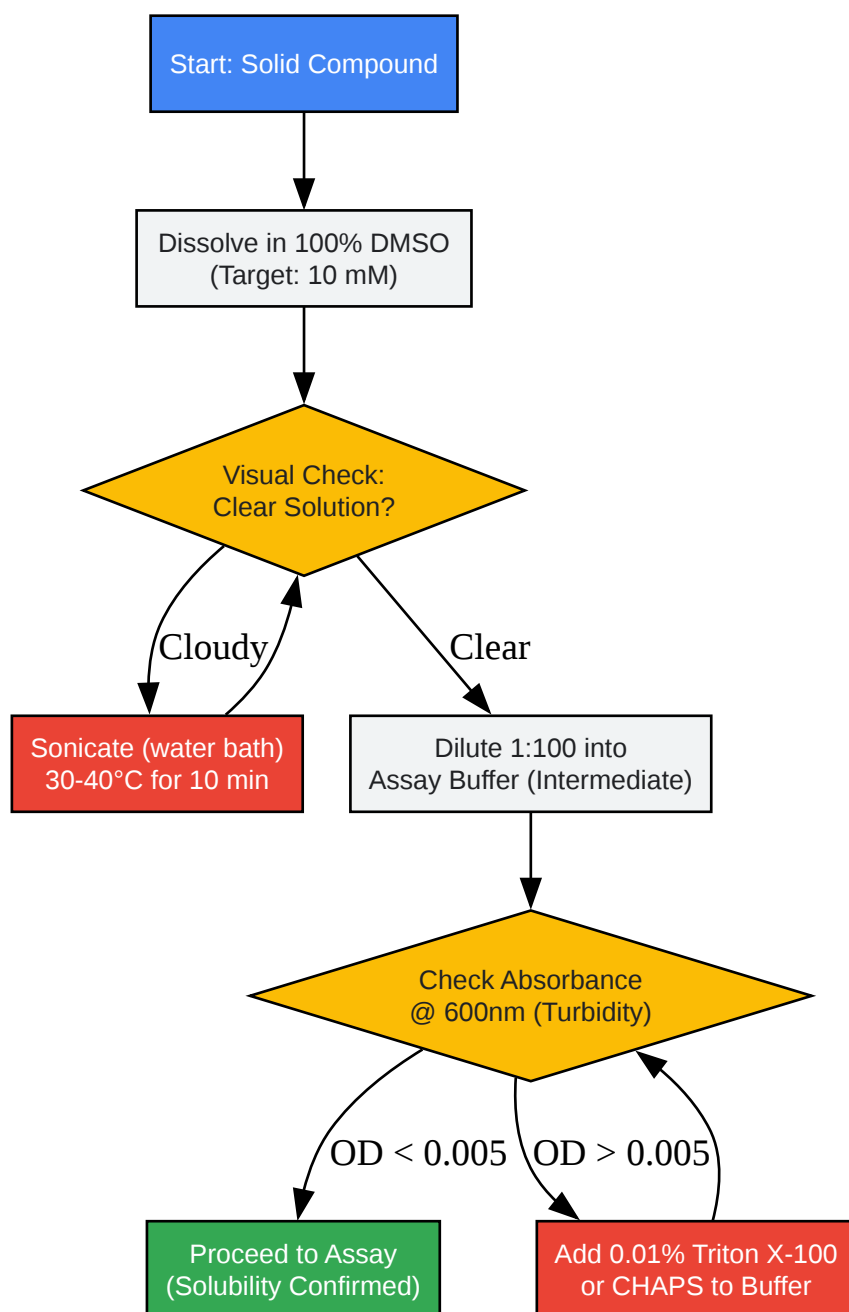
Start: Solid Compound

Dissolve in 100% DMSO
(Target: 10 mM)

Visual Check:
Clear Solution?

Cloudy

Clear

Sonicate (water bath)
30-40°C for 10 min

Dilute 1:100 into
Assay Buffer (Intermediate)

Check Absorbance
@ 600nm (Turbidity)

OD < 0.005

OD > 0.005

Proceed to Assay
(Solubility Confirmed)

Add 0.01% Triton X-100
or CHAPS to Buffer